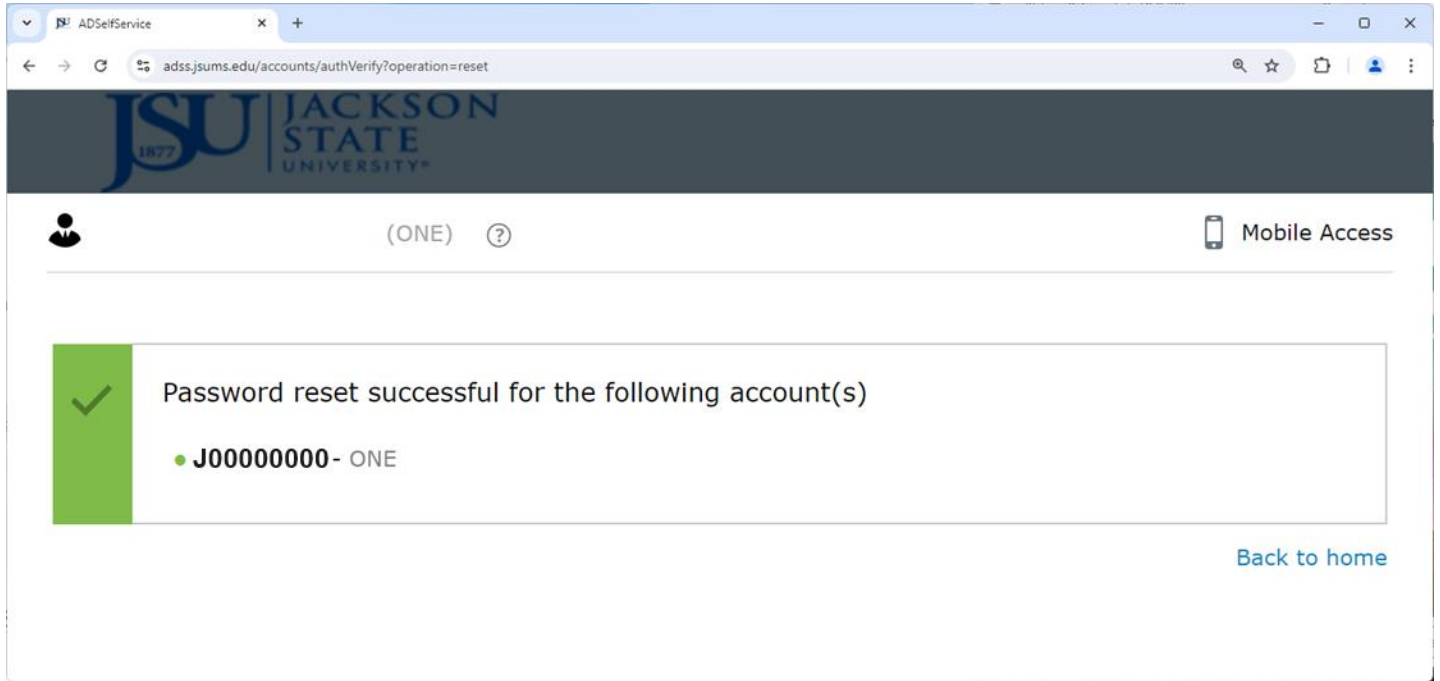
ADSelfService

adss.jsums.edu/accounts/authVerify?operation=reset

JSU 1877 JACKSON STATE UNIVERSITY

(ONE)

Mobile Access

Password reset successful for the following account(s)

• J00000000 - ONE

Back to home